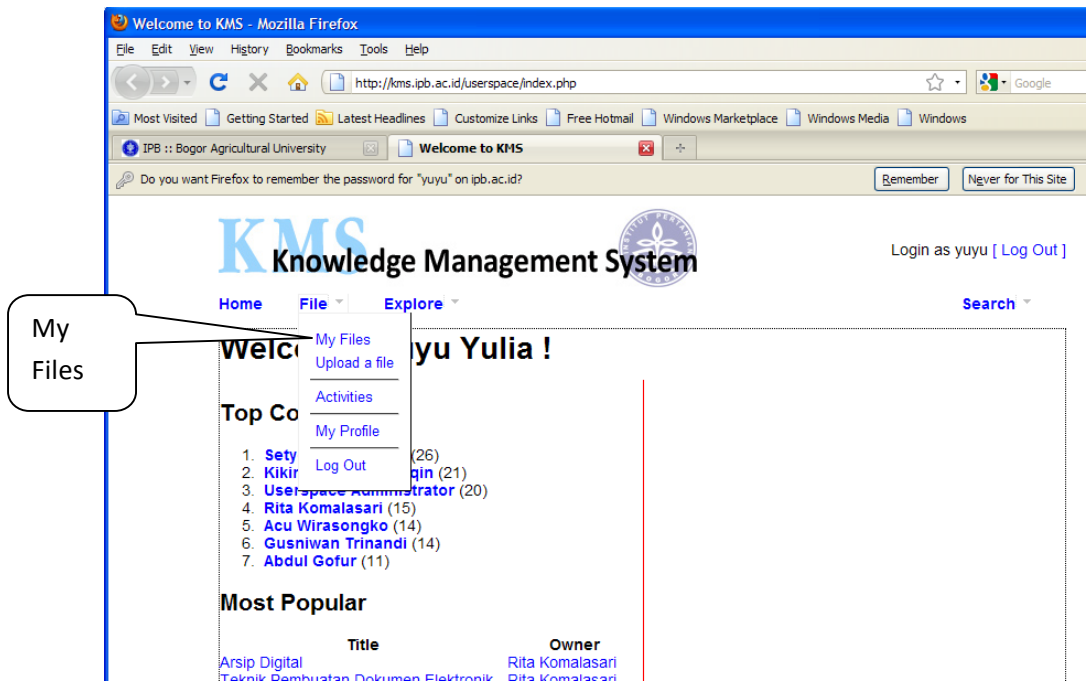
Welcome to KMS - Mozilla Firefox

File Edit View History Bookmarks Tools Help

http://kms.ipb.ac.id/userspace/index.php

Google

Most Visited Getting Started Latest Headlines Customize Links Free Hotmail Windows Marketplace Windows Media Windows

IPB :: Bogor Agricultural University

Welcome to KMS

Do you want Firefox to remember the password for "yuyu" on ipb.ac.id?

Remember

Never for This Site

KMS Knowledge Management System

Login as yuyu [ Log Out ]

Home File Explore Search

My Files

My Files
Upload a file
Activities
My Profile
Log Out

Welco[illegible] yu Yulia !

Top Co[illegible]

1. Sety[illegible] (26)
2. Kikir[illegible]qin (21)
3. Userspace Administrator (20)
4. Rita Komalasari (15)
5. Acu Wirasongko (14)
6. Gusniwan Trinandi (14)
7. Abdul Gofur (11)

Most Popular

| Title | Owner |
|---|---|
| Arsip Digital | Rita Komalasari |
| Teknik Pembuatan Dokumen Elektronik | Rita Komalasari |